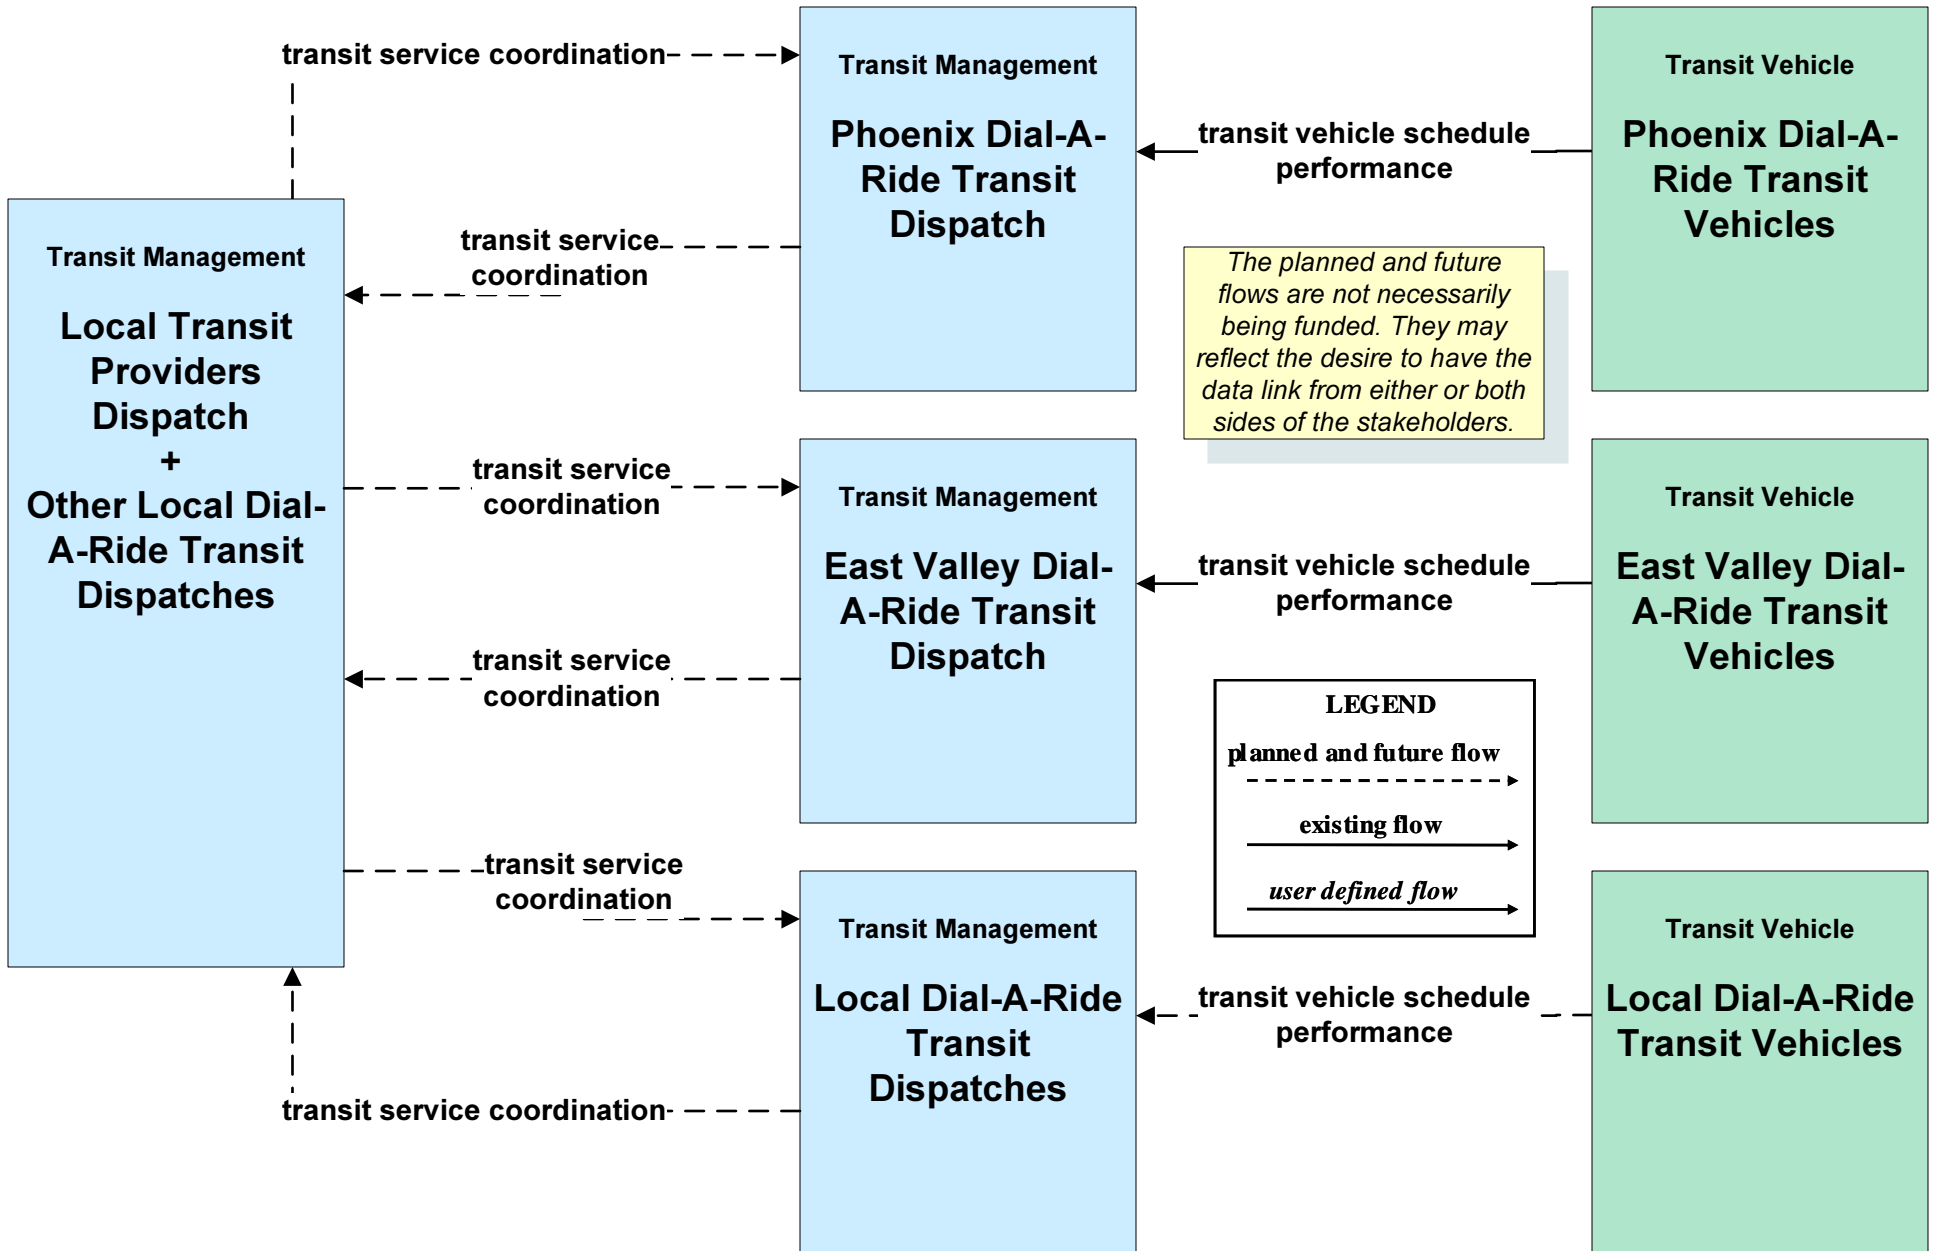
transit service coordination

Transit Management

Phoenix Dial-A-Ride Transit Dispatch

transit vehicle schedule performance

Transit Vehicle

Phoenix Dial-A-Ride Transit Vehicles

Transit Management

Local Transit Providers Dispatch + Other Local Dial-A-Ride Transit Dispatches

transit service coordination

The planned and future flows are not necessarily being funded. They may reflect the desire to have the data link from either or both sides of the stakeholders.

transit service coordination

Transit Management

East Valley Dial-A-Ride Transit Dispatch

transit vehicle schedule performance

Transit Vehicle

East Valley Dial-A-Ride Transit Vehicles

transit service coordination

LEGEND

planned and future flow

existing flow

user defined flow

transit service coordination

Transit Management

Local Dial-A-Ride Transit Dispatches

transit vehicle schedule performance

Transit Vehicle

Local Dial-A-Ride Transit Vehicles

transit service coordination